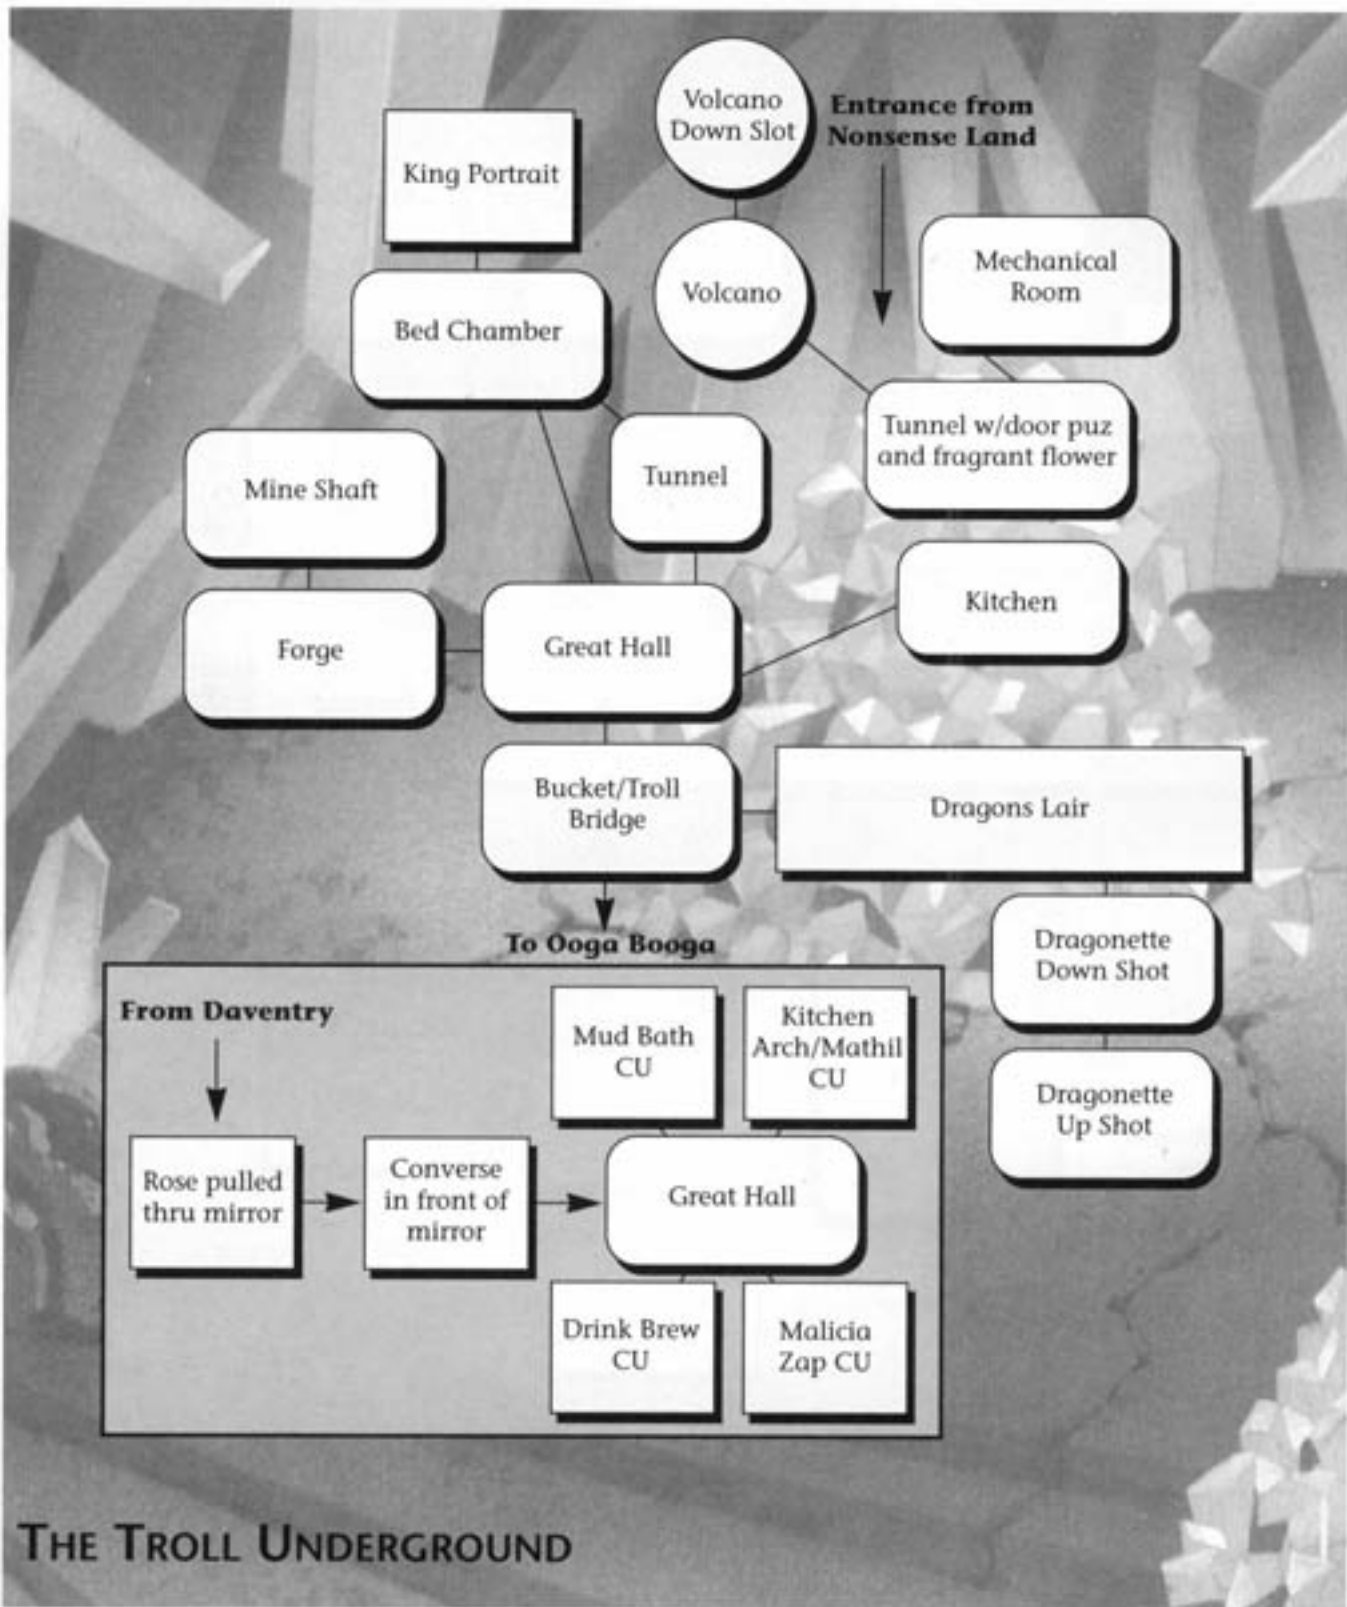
Volcano Down Slot

Entrance from Nonsense Land

King Portrait

Volcano

Mechanical Room

Bed Chamber

Tunnel w/door puz and fragrant flower

Mine Shaft

Tunnel

Kitchen

Forge

Great Hall

Bucket/Troll Bridge

Dragons Lair

To Ooga Booga

Dragonette Down Shot

Dragonette Up Shot

From Daventry

Mud Bath CU

Kitchen Arch/Mathil CU

Rose pulled thru mirror

Converse in front of mirror

Great Hall

Drink Brew CU

Malicia Zap CU

THE TROLL UNDERGROUND